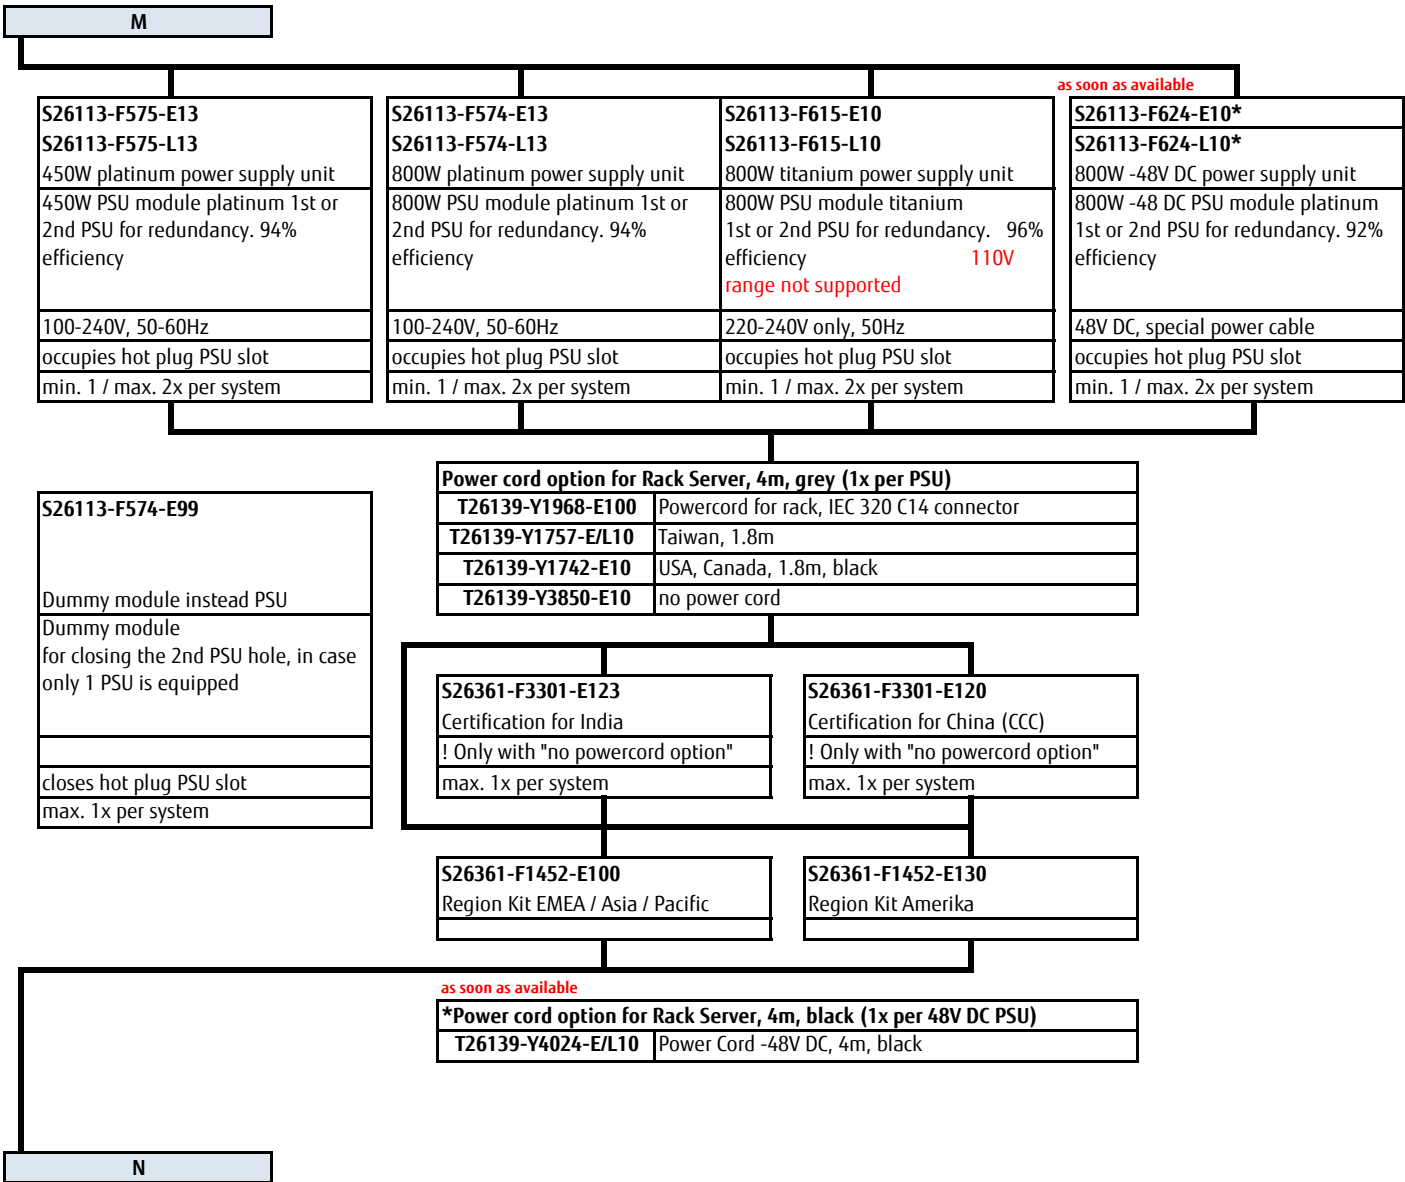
M

S26113-F575-E13
S26113-F575-L13
450W platinum power supply unit
450W PSU module platinum 1st or 2nd PSU for redundancy. 94% efficiency
100-240V, 50-60Hz
occupies hot plug PSU slot
min. 1 / max. 2x per system

S26113-F574-E13
S26113-F574-L13
800W platinum power supply unit
800W PSU module platinum 1st or 2nd PSU for redundancy. 94% efficiency
100-240V, 50-60Hz
occupies hot plug PSU slot
min. 1 / max. 2x per system

S26113-F615-E10
S26113-F615-L10
800W titanium power supply unit
800W PSU module titanium 1st or 2nd PSU for redundancy. 96% efficiency 110V range not supported
220-240V only, 50Hz
occupies hot plug PSU slot
min. 1 / max. 2x per system

as soon as available
S26113-F624-E10*
S26113-F624-L10*
800W -48V DC power supply unit
800W -48 DC PSU module platinum 1st or 2nd PSU for redundancy. 92% efficiency
48V DC, special power cable
occupies hot plug PSU slot
min. 1 / max. 2x per system

S26113-F574-E99
Dummy module instead PSU
Dummy module
for closing the 2nd PSU hole, in case only 1 PSU is equipped
closes hot plug PSU slot
max. 1x per system

Power cord option for Rack Server, 4m, grey (1x per PSU)

| T26139-Y1968-E100 | Powercord for rack, IEC 320 C14 connector |
|---|---|
| T26139-Y1757-E/L10 | Taiwan, 1.8m |
| T26139-Y1742-E10 | USA, Canada, 1.8m, black |
| T26139-Y3850-E10 | no power cord |

S26361-F3301-E123
Certification for India
! Only with "no powercord option"
max. 1x per system

S26361-F3301-E120
Certification for China (CCC)
! Only with "no powercord option"
max. 1x per system

S26361-F1452-E100
Region Kit EMEA / Asia / Pacific

S26361-F1452-E130
Region Kit Amerika

as soon as available
*Power cord option for Rack Server, 4m, black (1x per 48V DC PSU)

| T26139-Y4024-E/L10 | Power Cord -48V DC, 4m, black |
|---|---|

N